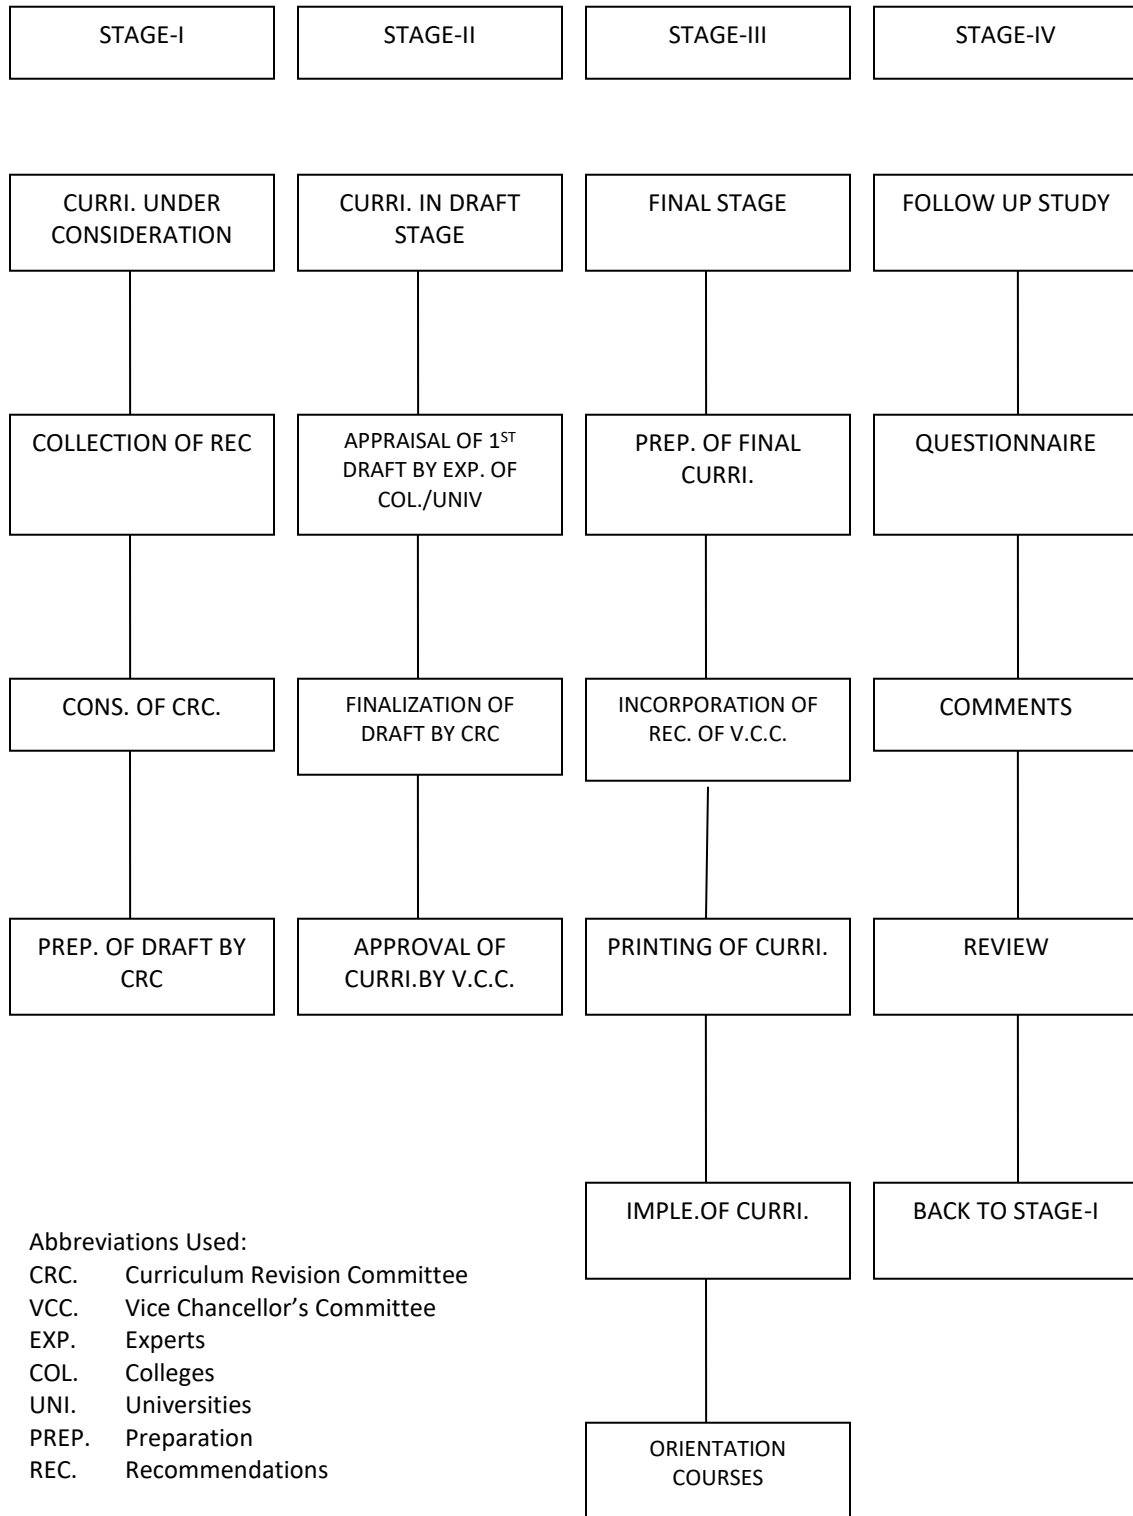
STAGE-I

CURRI. UNDER CONSIDERATION

COLLECTION OF REC

CONS. OF CRC.

PREP. OF DRAFT BY CRC

STAGE-II

CURRI. IN DRAFT STAGE

APPRAISAL OF 1$^{ST}$ DRAFT BY EXP. OF COL./UNIV

FINALIZATION OF DRAFT BY CRC

APPROVAL OF CURRI.BY V.C.C.

STAGE-III

FINAL STAGE

PREP. OF FINAL CURRI.

INCORPORATION OF REC. OF V.C.C.

PRINTING OF CURRI.

IMPLE.OF CURRI.

ORIENTATION COURSES

STAGE-IV

FOLLOW UP STUDY

QUESTIONNAIRE

COMMENTS

REVIEW

BACK TO STAGE-I

Abbreviations Used:
CRC. Curriculum Revision Committee
VCC. Vice Chancellor's Committee
EXP. Experts
COL. Colleges
UNI. Universities
PREP. Preparation
REC. Recommendations